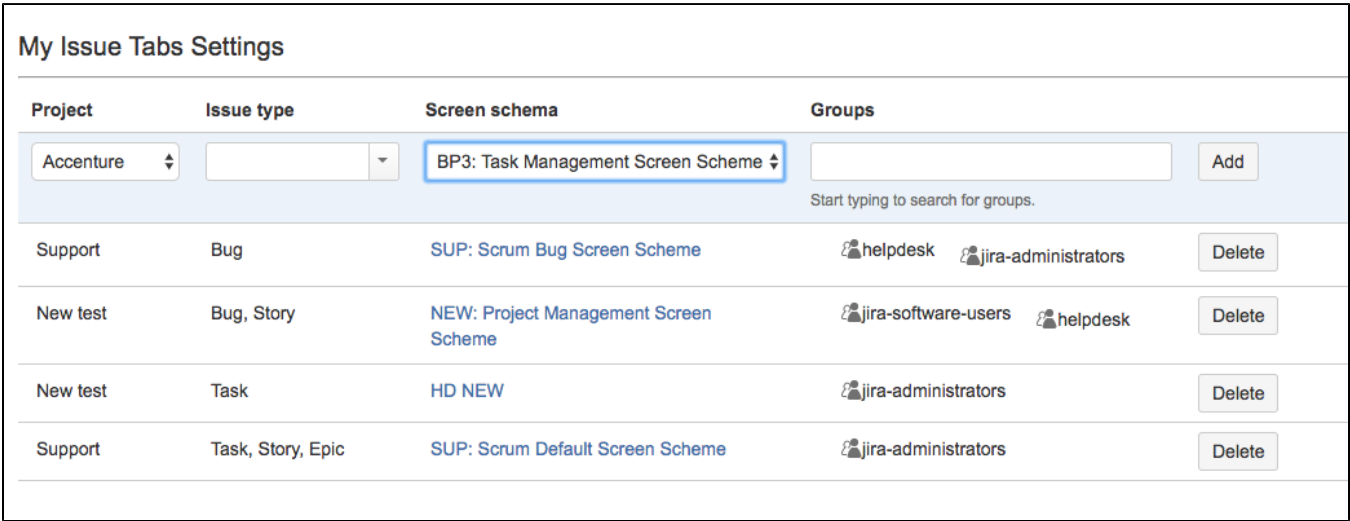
My Issue Tabs Settings

| Project | Issue type | Screen schema | Groups | |
|---|---|---|---|---|
| Accenture | | BP3: Task Management Screen Scheme | Start typing to search for groups. | Add |
| Support | Bug | SUP: Scrum Bug Screen Scheme | helpdesk jira-administrators | Delete |
| New test | Bug, Story | NEW: Project Management Screen Scheme | jira-software-users helpdesk | Delete |
| New test | Task | HD NEW | jira-administrators | Delete |
| Support | Task, Story, Epic | SUP: Scrum Default Screen Scheme | jira-administrators | Delete |